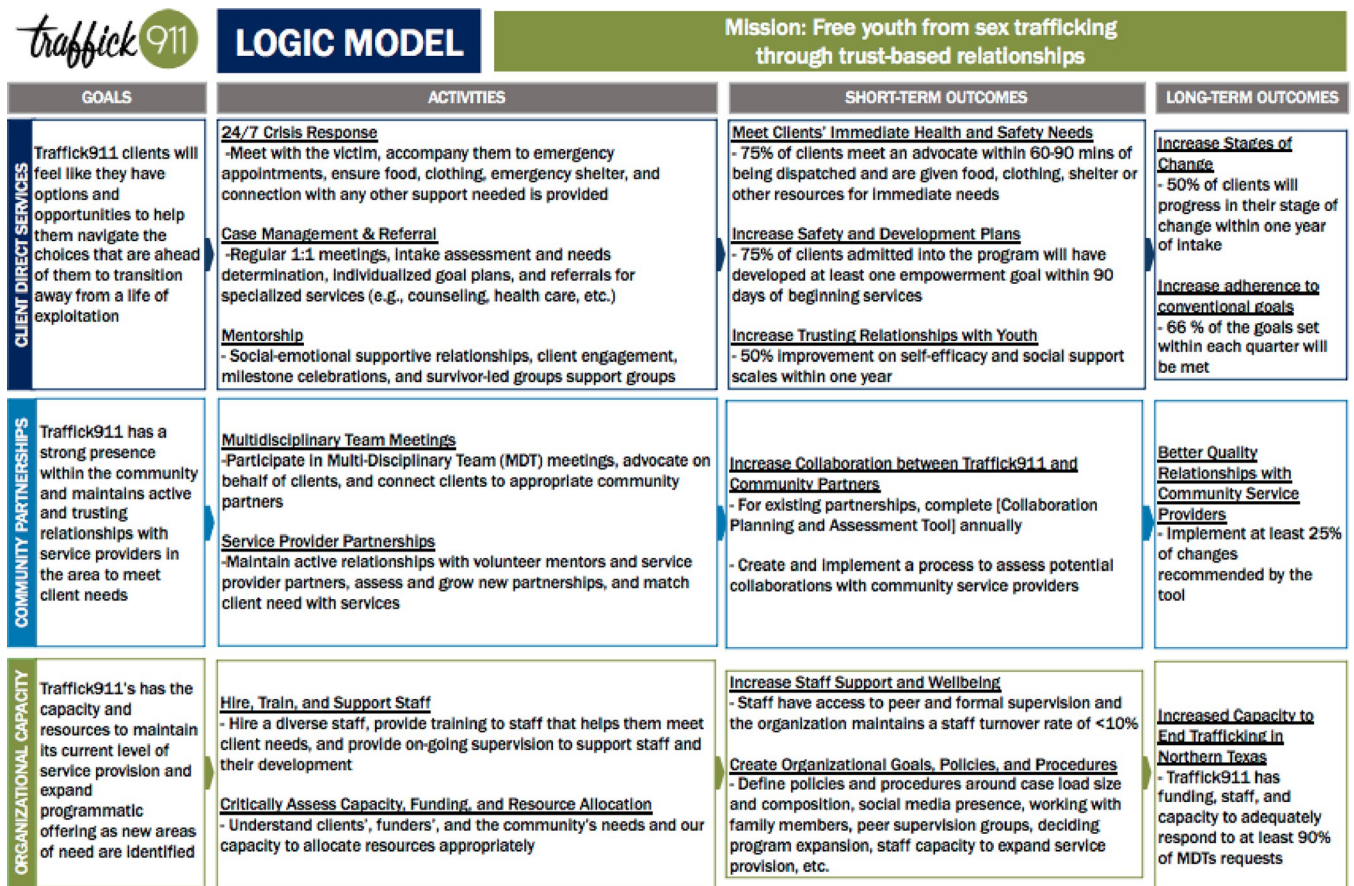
traffick911

LOGIC MODEL

Mission: Free youth from sex trafficking through trust-based relationships

| | GOALS | ACTIVITIES | SHORT-TERM OUTCOMES | LONG-TERM OUTCOMES |
|---|---|---|---|---|
| CLIENT DIRECT SERVICES | Traffick911 clients will feel like they have options and opportunities to help them navigate the choices that are ahead of them to transition away from a life of exploitation | 24/7 Crisis Response -Meet with the victim, accompany them to emergency appointments, ensure food, clothing, emergency shelter, and connection with any other support needed is provided<br><br>Case Management & Referral -Regular 1:1 meetings, intake assessment and needs determination, individualized goal plans, and referrals for specialized services (e.g., counseling, health care, etc.)<br><br>Mentorship - Social-emotional supportive relationships, client engagement, milestone celebrations, and survivor-led groups support groups | Meet Clients' Immediate Health and Safety Needs - 75% of clients meet an advocate within 60-90 mins of being dispatched and are given food, clothing, shelter or other resources for immediate needs<br><br>Increase Safety and Development Plans - 75% of clients admitted into the program will have developed at least one empowerment goal within 90 days of beginning services<br><br>Increase Trusting Relationships with Youth - 50% improvement on self-efficacy and social support scales within one year | Increase Stages of Change - 50% of clients will progress in their stage of change within one year of intake<br><br>Increase adherence to conventional goals - 66 % of the goals set within each quarter will be met |
| COMMUNITY PARTNERSHIPS | Traffick911 has a strong presence within the community and maintains active and trusting relationships with service providers in the area to meet client needs | Multidisciplinary Team Meetings -Participate in Multi-Disciplinary Team (MDT) meetings, advocate on behalf of clients, and connect clients to appropriate community partners<br><br>Service Provider Partnerships -Maintain active relationships with volunteer mentors and service provider partners, assess and grow new partnerships, and match client need with services | Increase Collaboration between Traffick911 and Community Partners - For existing partnerships, complete [Collaboration Planning and Assessment Tool] annually<br><br>- Create and implement a process to assess potential collaborations with community service providers | Better Quality Relationships with Community Service Providers - Implement at least 25% of changes recommended by the tool |
| ORGANIZATIONAL CAPACITY | Traffick911's has the capacity and resources to maintain its current level of service provision and expand programmatic offering as new areas of need are identified | Hire, Train, and Support Staff - Hire a diverse staff, provide training to staff that helps them meet client needs, and provide on-going supervision to support staff and their development<br><br>Critically Assess Capacity, Funding, and Resource Allocation - Understand clients', funders', and the community's needs and our capacity to allocate resources appropriately | Increase Staff Support and Wellbeing - Staff have access to peer and formal supervision and the organization maintains a staff turnover rate of <10%<br><br>Create Organizational Goals, Policies, and Procedures - Define policies and procedures around case load size and composition, social media presence, working with family members, peer supervision groups, deciding program expansion, staff capacity to expand service provision, etc. | Increased Capacity to End Trafficking in Northern Texas - Traffick911 has funding, staff, and capacity to adequately respond to at least 90% of MDTs requests |